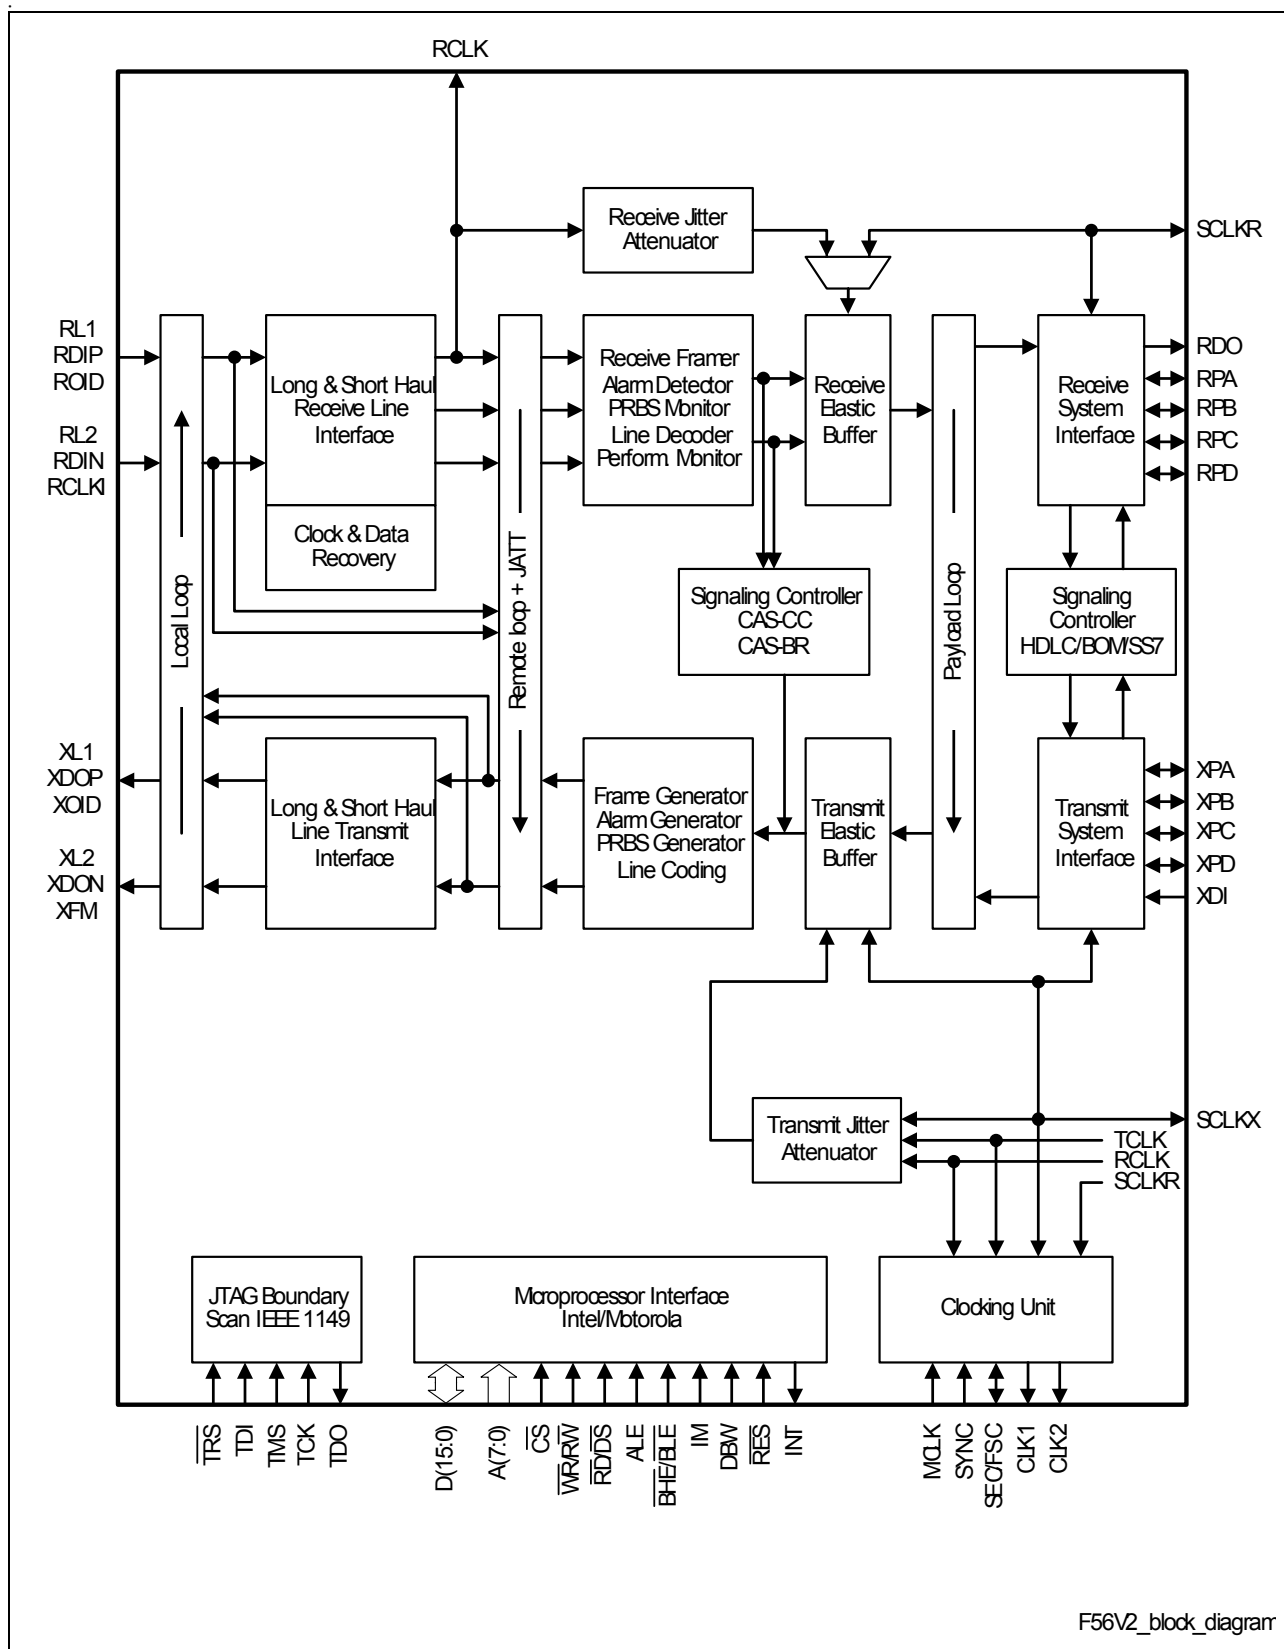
RCLK

Receive Jitter Attenuator

SCLKR

RL1
RDIP
ROID

RL2
RDIN
RCLKI

Local Loop

Long & Short Haul Receive Line Interface

Clock & Data Recovery

Remote loop + JATT

Receive Framer
Alarm Detector
PRBS Monitor
Line Decoder
Perform. Monitor

Receive Elastic Buffer

Payload Loop

Receive System Interface

RDO
RPA
RPB
RPC
RPD

Signaling Controller
CAS-CC
CAS-BR

Signaling Controller
HDLC/BOM/SS7

XL1
XDOP
XOID

XL2
XDON
XFM

Long & Short Haul Line Transmit Interface

Frame Generator
Alarm Generator
PRBS Generator
Line Coding

Transmit Elastic Buffer

Transmit System Interface

XPA
XPB
XPC
XPD
XDI

Transmit Jitter Attenuator

SCLKX
TCLK
RCLK
SCLKR

JTAG Boundary Scan IEEE 1149

Microprocessor Interface
Intel/Motorola

Clocking Unit

$\overline{TRS}$
TDI
TMS
TCK
TDO

D(15:0)
A(7:0)
$\overline{CS}$
$\overline{WR}$/RW
$\overline{RD}$/DS
ALE
$\overline{BHE}$/BLE
IM
DBW
$\overline{RES}$
INT

MCLK
SYNC
SEC/FSC
CLK1
CLK2

F56V2_block_diagram